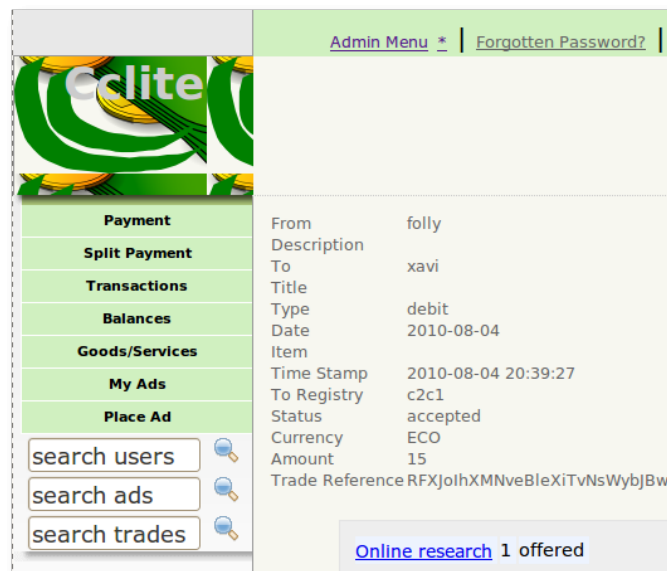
Admin Menu * | Forgotten Password? |

Cclite

Payment
Split Payment
Transactions
Balances
Goods/Services
My Ads
Place Ad

search users
search ads
search trades

| | |
|---|---|
| From | folly |
| Description | |
| To | xavi |
| Title | |
| Type | debit |
| Date | 2010-08-04 |
| Item | |
| Time Stamp | 2010-08-04 20:39:27 |
| To Registry | c2c1 |
| Status | accepted |
| Currency | ECO |
| Amount | 15 |
| Trade Reference | RFXJoIhXMNveBleXiTvNsWybJBw |

Online research 1 offered